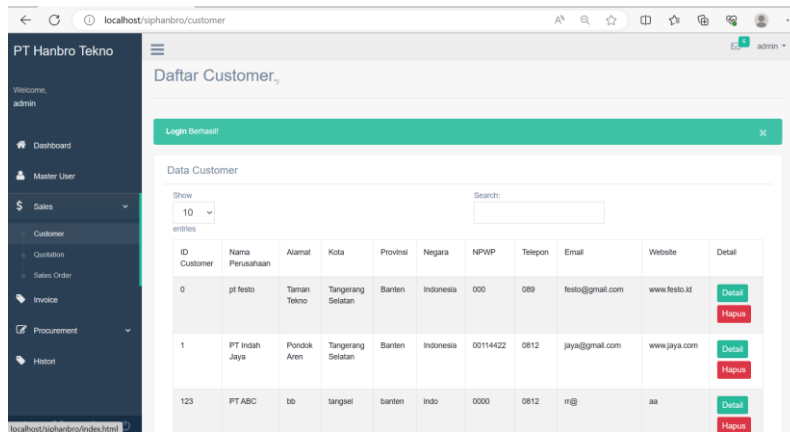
localhost/siphanbro/customer

PT Hanbro Tekno

Welcome,
admin

Dashboard
Master User
Sales
Customer
Quotation
Sales Order
Invoice
Procurement
Histori

admin

Daftar Customer,

Login Berhasil!

×

Data Customer

Show
10
entries

Search:

| ID Customer | Nama Perusahaan | Alamat | Kota | Provinsi | Negara | NPWP | Telepon | Email | Website | Detail |
|---|---|---|---|---|---|---|---|---|---|---|
| 0 | pt festo | Taman Tekno | Tangerang Selatan | Banten | Indonesia | 000 | 089 | festo@gmail.com | www.festo.id | Detail Hapus |
| 1 | PT Indah Jaya | Pondok Aren | Tangerang Selatan | Banten | Indonesia | 00114422 | 0812 | jaya@gmail.com | www.jaya.com | Detail Hapus |
| 123 | PT ABC | bb | tangsel | banten | indo | 0000 | 0812 | rr@ | aa | Detail Hapus |

localhost/siphanbro/index.html